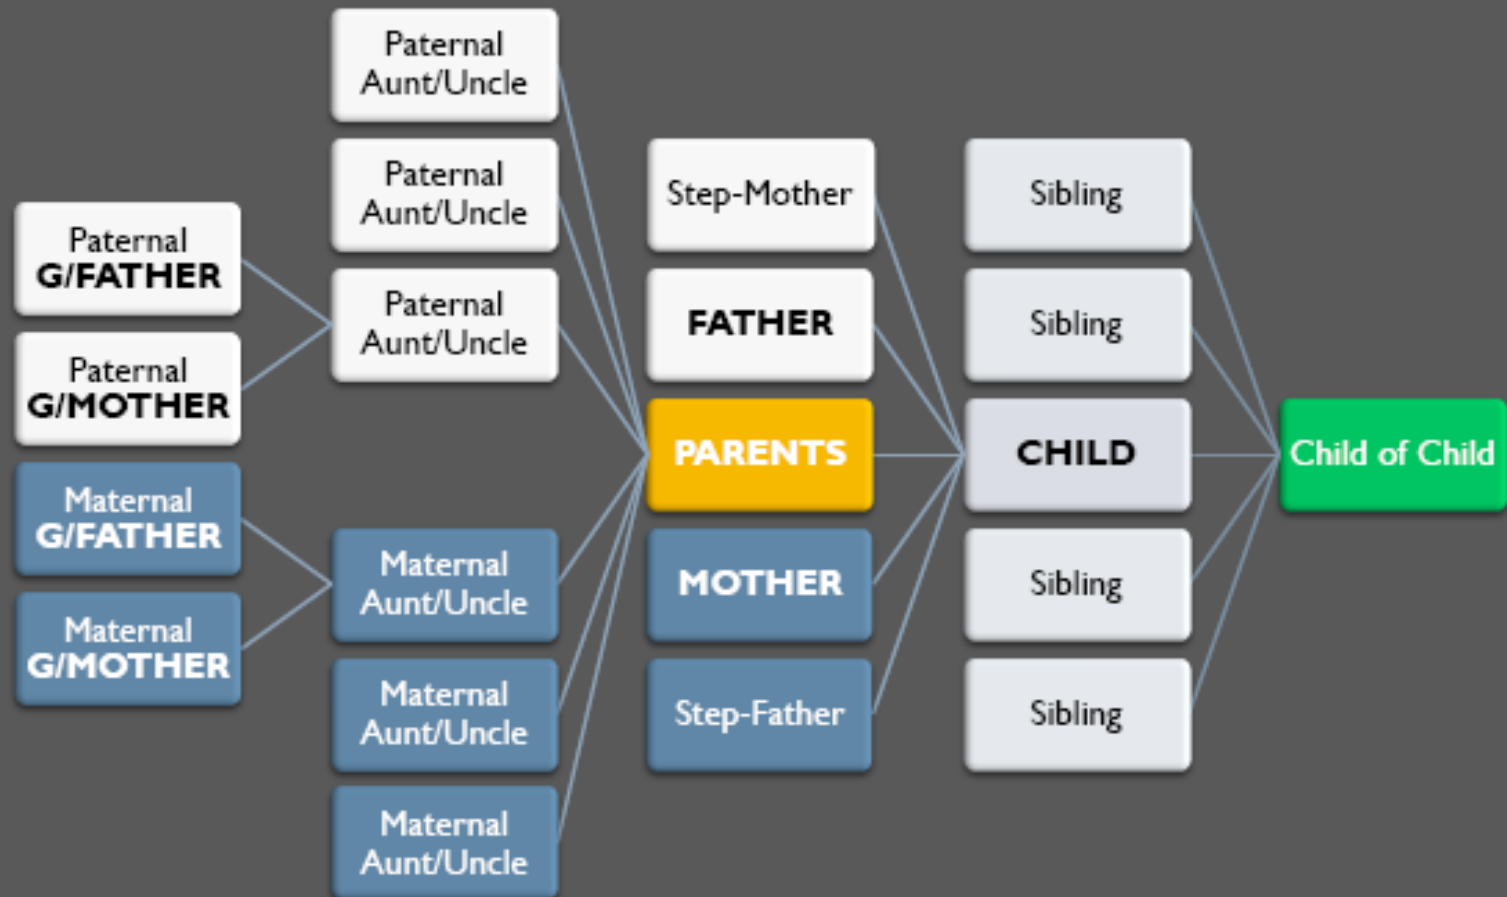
Paternal Aunt/Uncle

Paternal Aunt/Uncle

Paternal G/FATHER

Paternal G/MOTHER

Paternal Aunt/Uncle

Maternal G/FATHER

Maternal G/MOTHER

Maternal Aunt/Uncle

Maternal Aunt/Uncle

Maternal Aunt/Uncle

Step-Mother

FATHER

PARENTS

MOTHER

Step-Father

Sibling

Sibling

CHILD

Sibling

Sibling

Child of Child